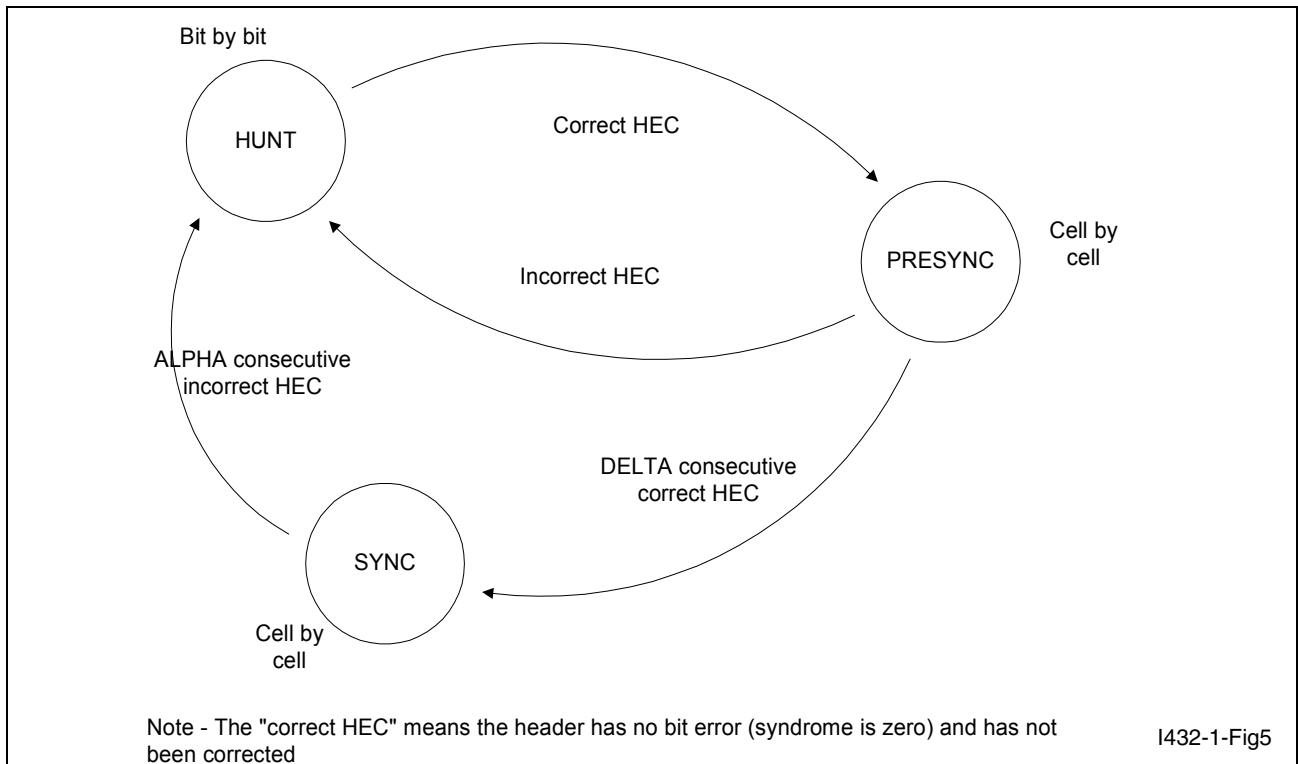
Bit by bit

HUNT

Correct HEC

PRESYNC

Cell by cell

Incorrect HEC

ALPHA consecutive incorrect HEC

DELTA consecutive correct HEC

SYNC

Cell by cell

Note - The "correct HEC" means the header has no bit error (syndrome is zero) and has not been corrected

I432-1-Fig5